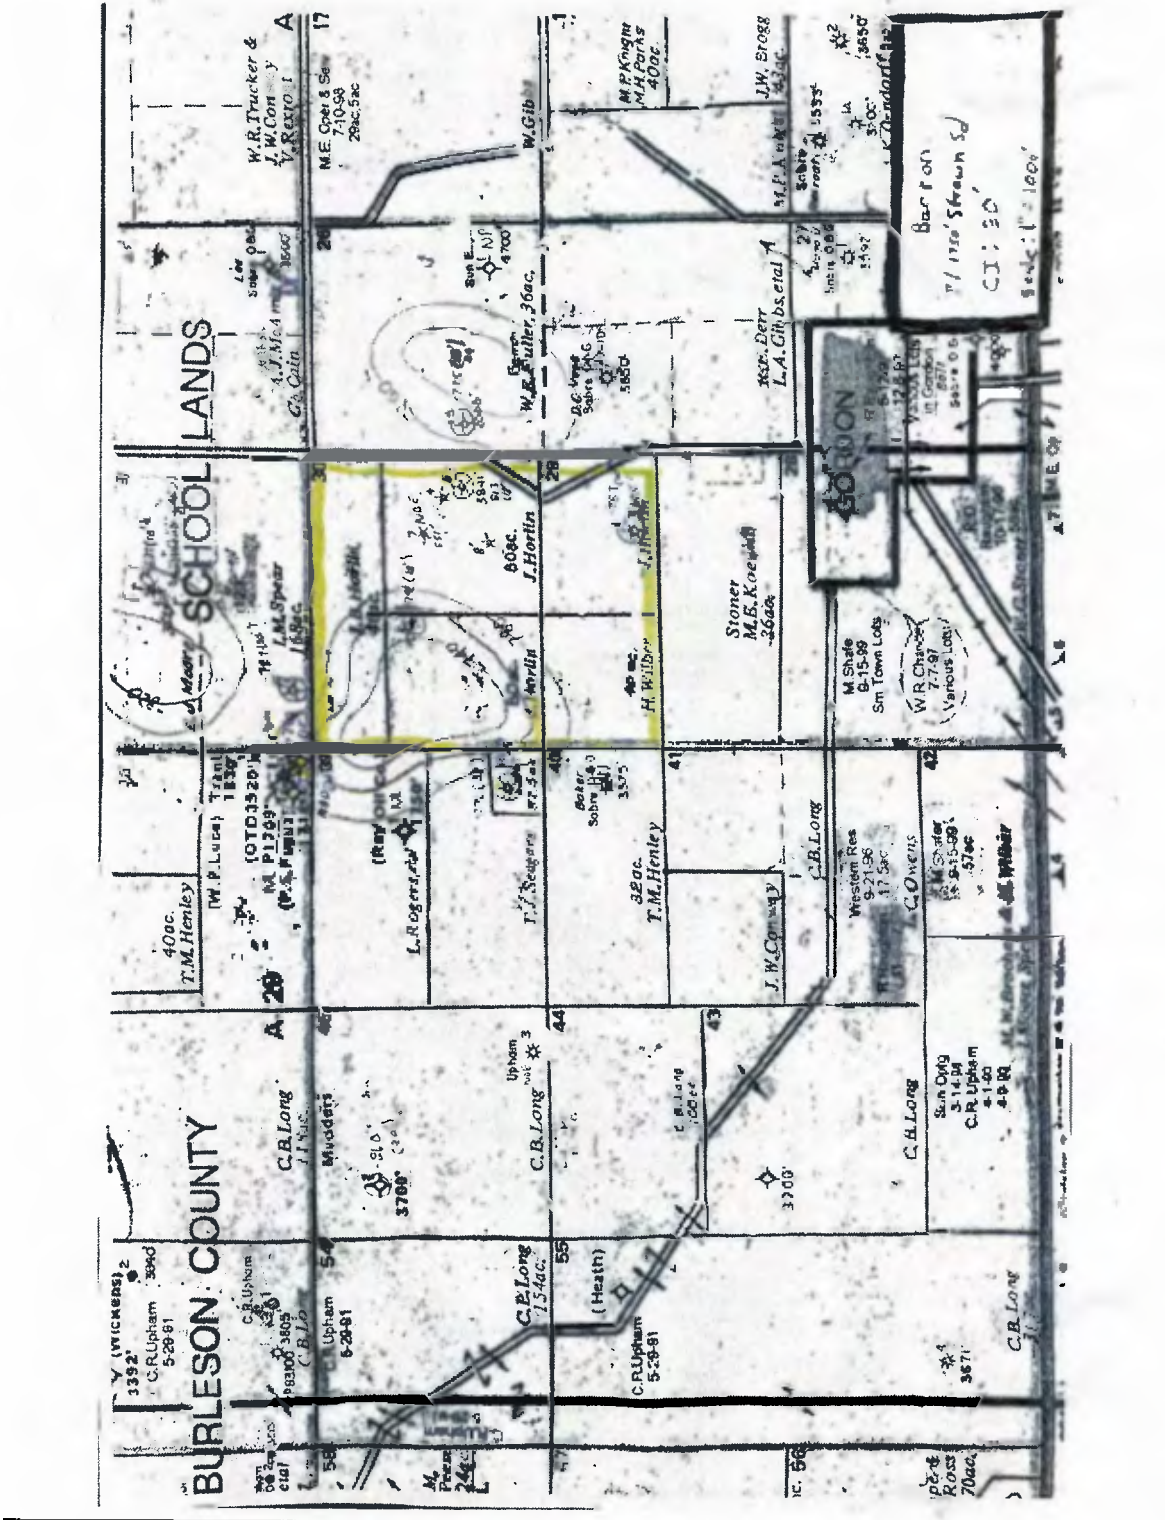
BURLESON COUNTY

SCHOOL LANDS

GORDON

W.R.Trucker &
J.W.Conway
V.Rexroat

A 17

M.E. Oper & So
7-10-98
29ac.5ac

W.Gibbs

M.P.Knight
M.H.Parks
40ac.

J.W. Brogg
43ac.

Barton
T/ 1150' Strawn Sd
CI: 30'
Scale: 1" = 1800'

26

A.J.McAdams
C.Cain

W.E.Fuller, 36ac.

5850

Rt.Derr
L.A.Gibbs,etal A

27

4700

30

L.M.Spear
169ac.

80ac.
J.Horlin

28

J.Horlin

Stoner
M.E.Koenig
260ac.

40 ac.
H. Wilbur

M.Shale
9-15-99
Sm Town Lots

W.R.Chance
7-7-97
Various Lots

E.J.Moore

J.Horlin

W.P.Luna

OTD 3520'
M P1799

L.Rogers,A/d

T.J.Seagers

Baker
Sobre
3373

32ac.
T.M.Henley

41

C.B.Long

42

Western Res
9-21-96
17.5ac

C.Owens

J.W.Conway

M.Shafer
9-15-99
Wilbur

40ac.
T.M.Henley

A 29

45

C.B.Long
Mudders

3700'

44

Upham

C.B.Long

43

C.B.Long
166ac.

3300'

C.B.Long

Sun Oprg
3-14-94
C.R.Upham
4-1-00

Y (WICKENS) 2
3392'
C.R.Upham
5-29-81
3960

C.R.Upham

C.R.Upham
5-29-81

54

55

C.B.Long
154ac.

(Heath)

C.R.Upham
5-29-81

C.B.Long

3671

58

M.
Pr
24ac.

56

Ross
70ac.